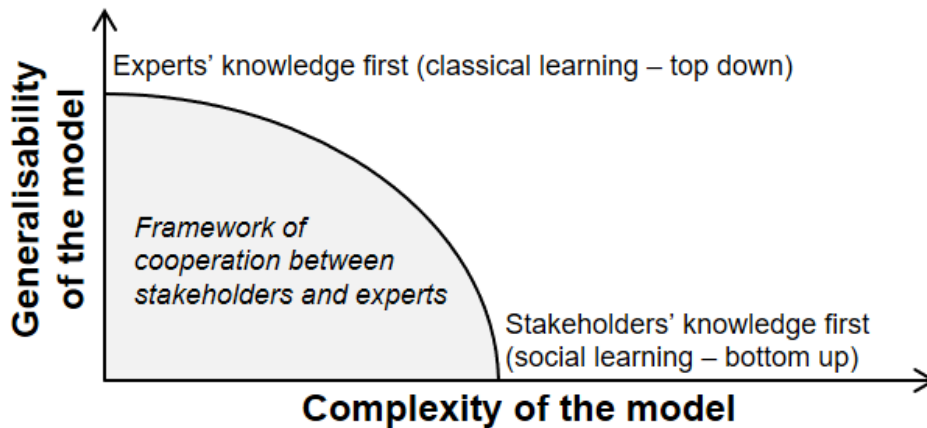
Generalisability of the model

Experts' knowledge first (classical learning – top down)

Framework of cooperation between stakeholders and experts

Stakeholders' knowledge first (social learning – bottom up)

Complexity of the model